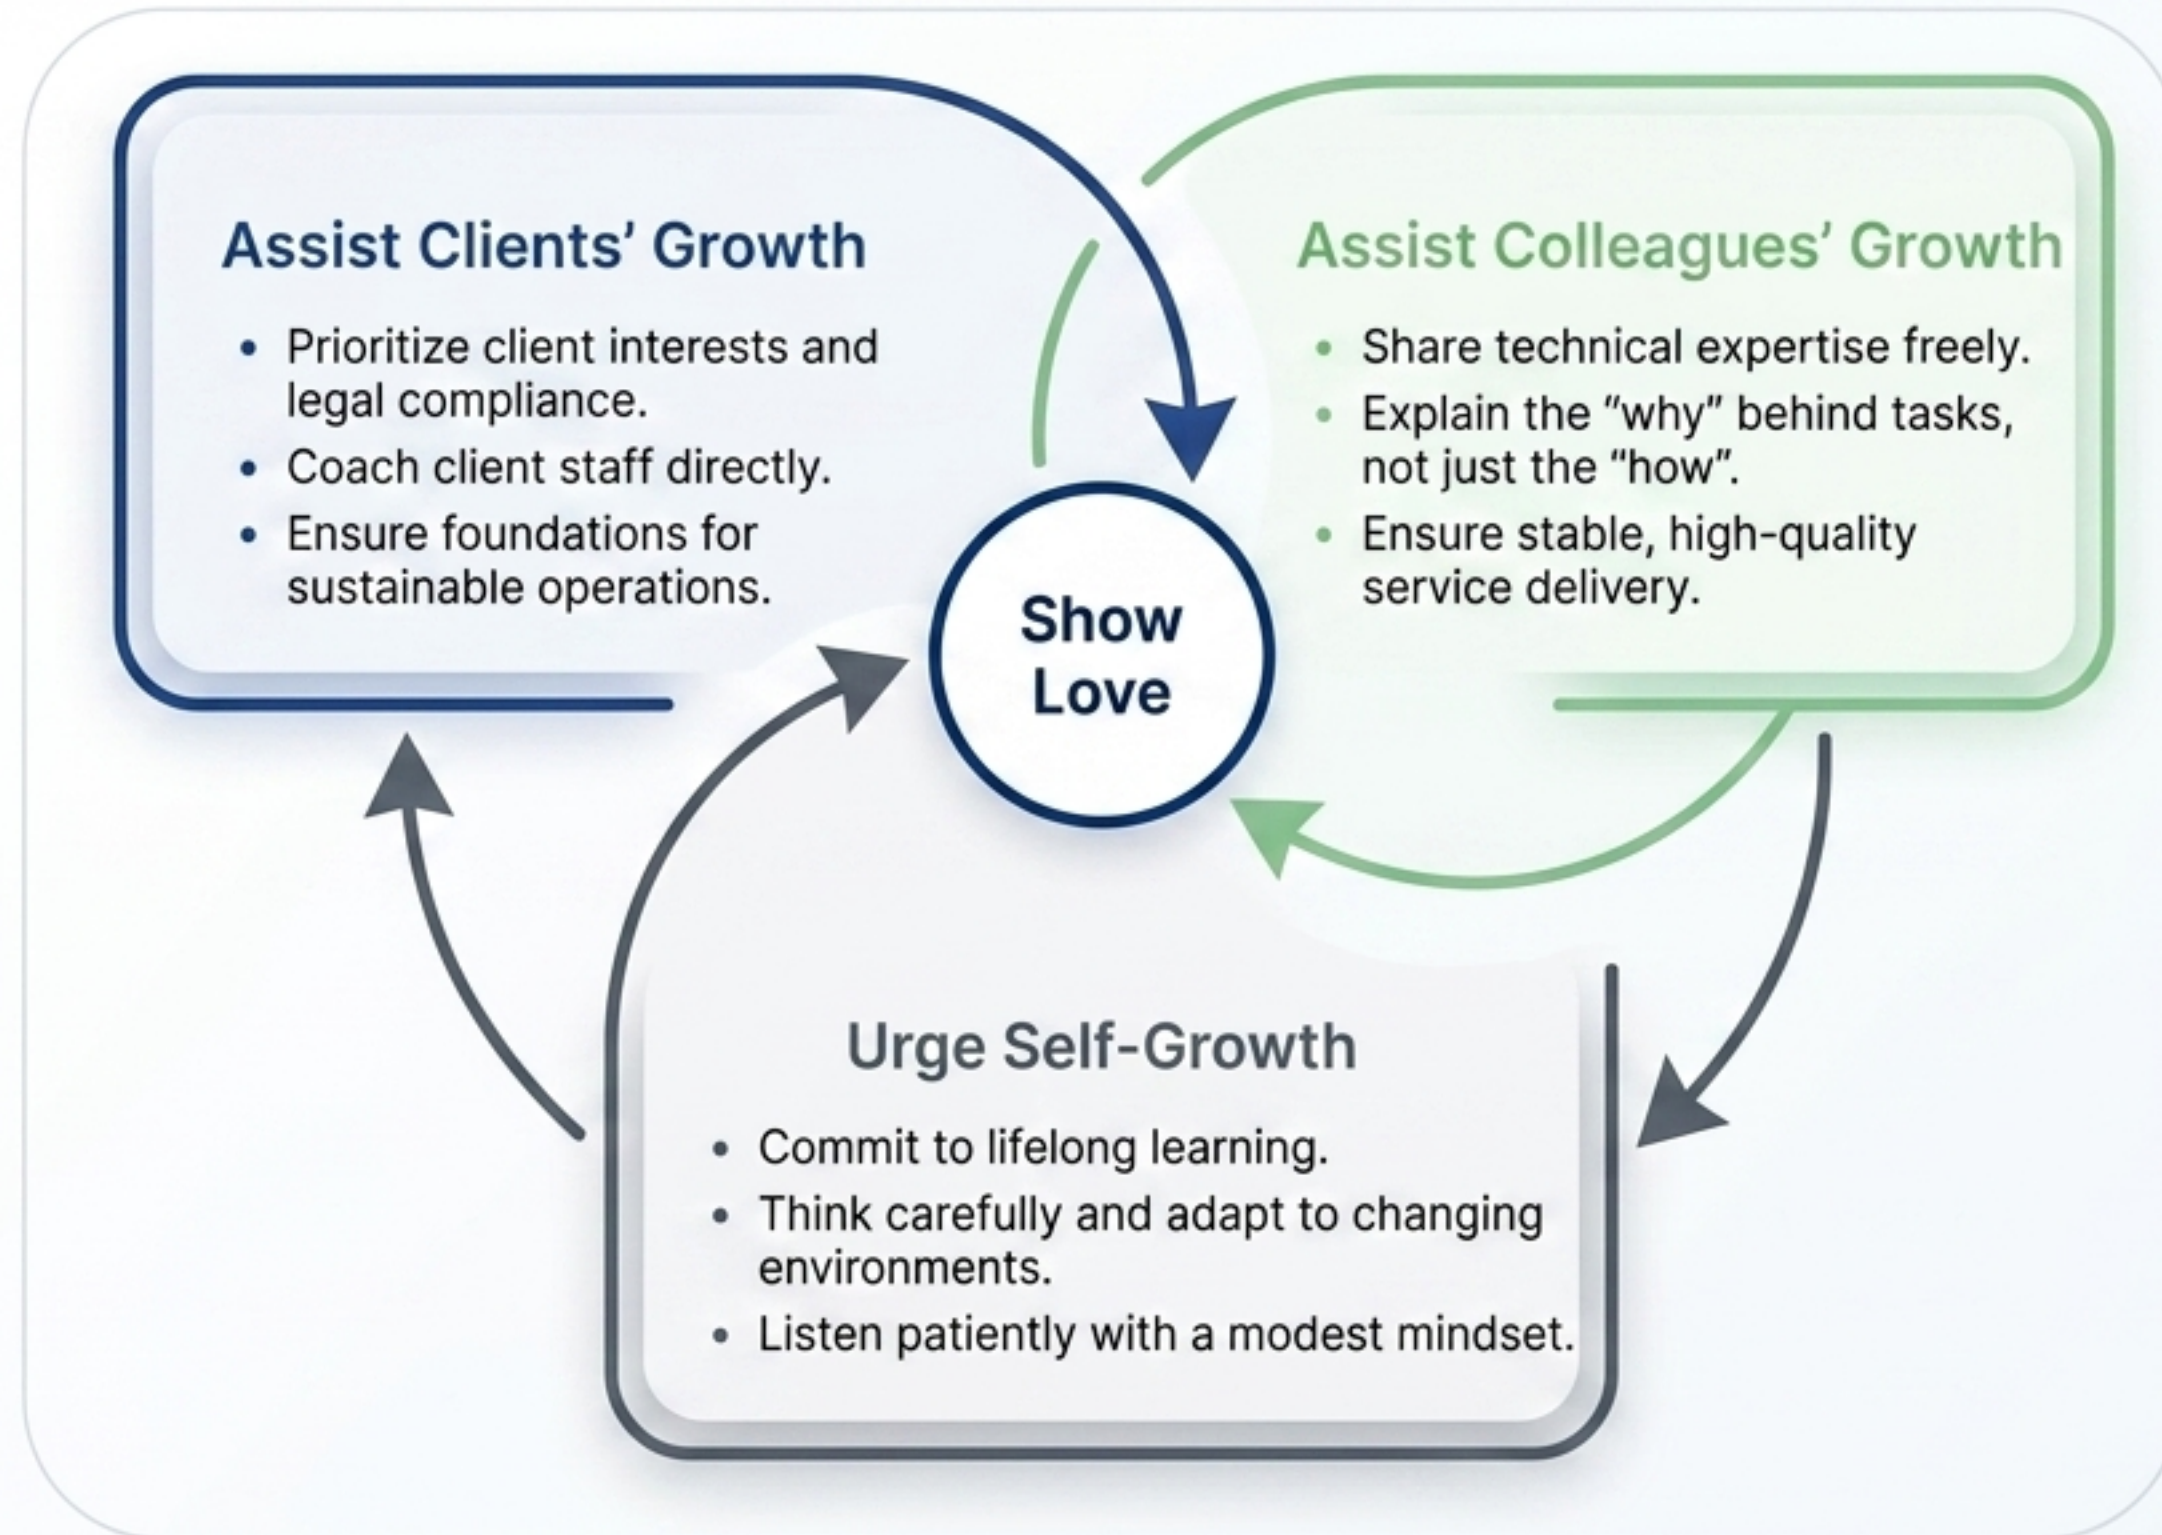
Assist Clients' Growth

- Prioritize client interests and legal compliance.
- Coach client staff directly.
- Ensure foundations for sustainable operations.

Assist Colleagues' Growth

- Share technical expertise freely.
- Explain the "why" behind tasks, not just the "how".
- Ensure stable, high-quality service delivery.

Show Love

Urge Self-Growth

- Commit to lifelong learning.
- Think carefully and adapt to changing environments.
- Listen patiently with a modest mindset.